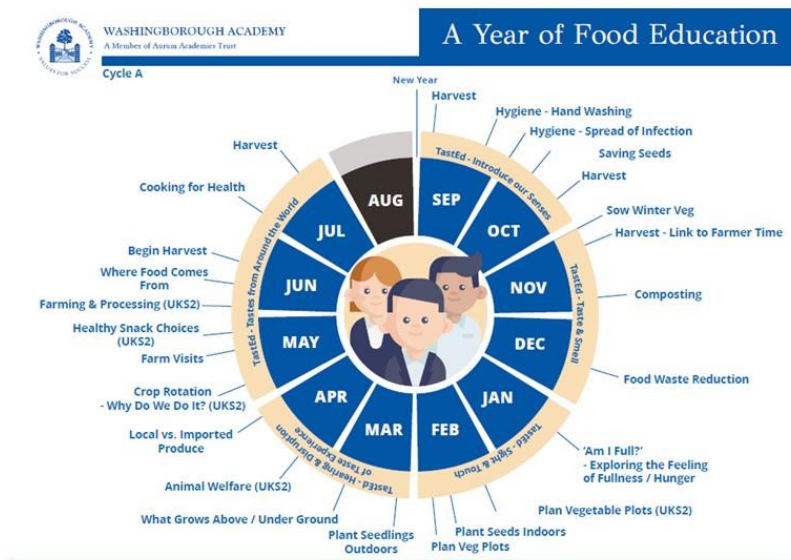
WASHINGBOROUGH ACADEMY
A Member of Aurum Academies Trust

A Year of Food Education

Cycle A

New Year

Harvest
Hygiene - Hand Washing
Hygiene - Spread of Infection
Saving Seeds
Harvest
Sow Winter Veg
Harvest - Link to Farmer Time
Composting
Food Waste Reduction
'Am I Full?' - Exploring the Feeling of Fullness / Hunger
Plan Vegetable Plots (UKS2)
Plant Seeds Indoors
Plan Veg Plots
Plant Seedlings Outdoors
What Grows Above / Under Ground
Animal Welfare (UKS2)
Local vs. Imported Produce
Crop Rotation - Why Do We Do It? (UKS2)
Farm Visits
Healthy Snack Choices (UKS2)
Farming & Processing (UKS2)
Where Food Comes From
Begin Harvest
Cooking for Health
Harvest

TastEd - Introduce our Senses
TastEd - Taste & Smell
TastEd - Sight & Touch
TastEd - Hearing & Disruption of Taste Experience
TastEd - Tastes from Around the World

SEP
OCT
NOV
DEC
JAN
FEB
MAR
APR
MAY
JUN
JUL
AUG